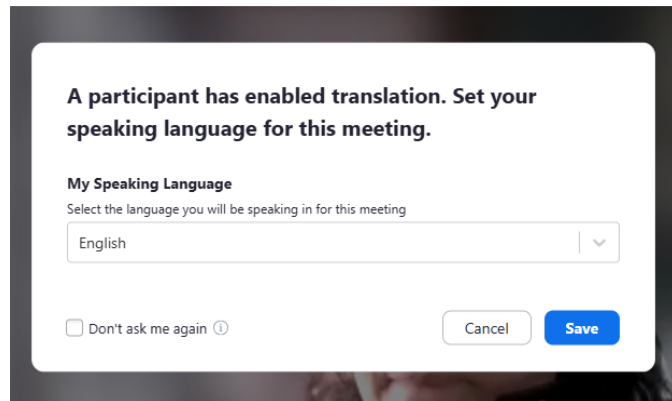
A participant has enabled translation. Set your speaking language for this meeting.

My Speaking Language

Select the language you will be speaking in for this meeting

English

Don't ask me again

Cancel

Save